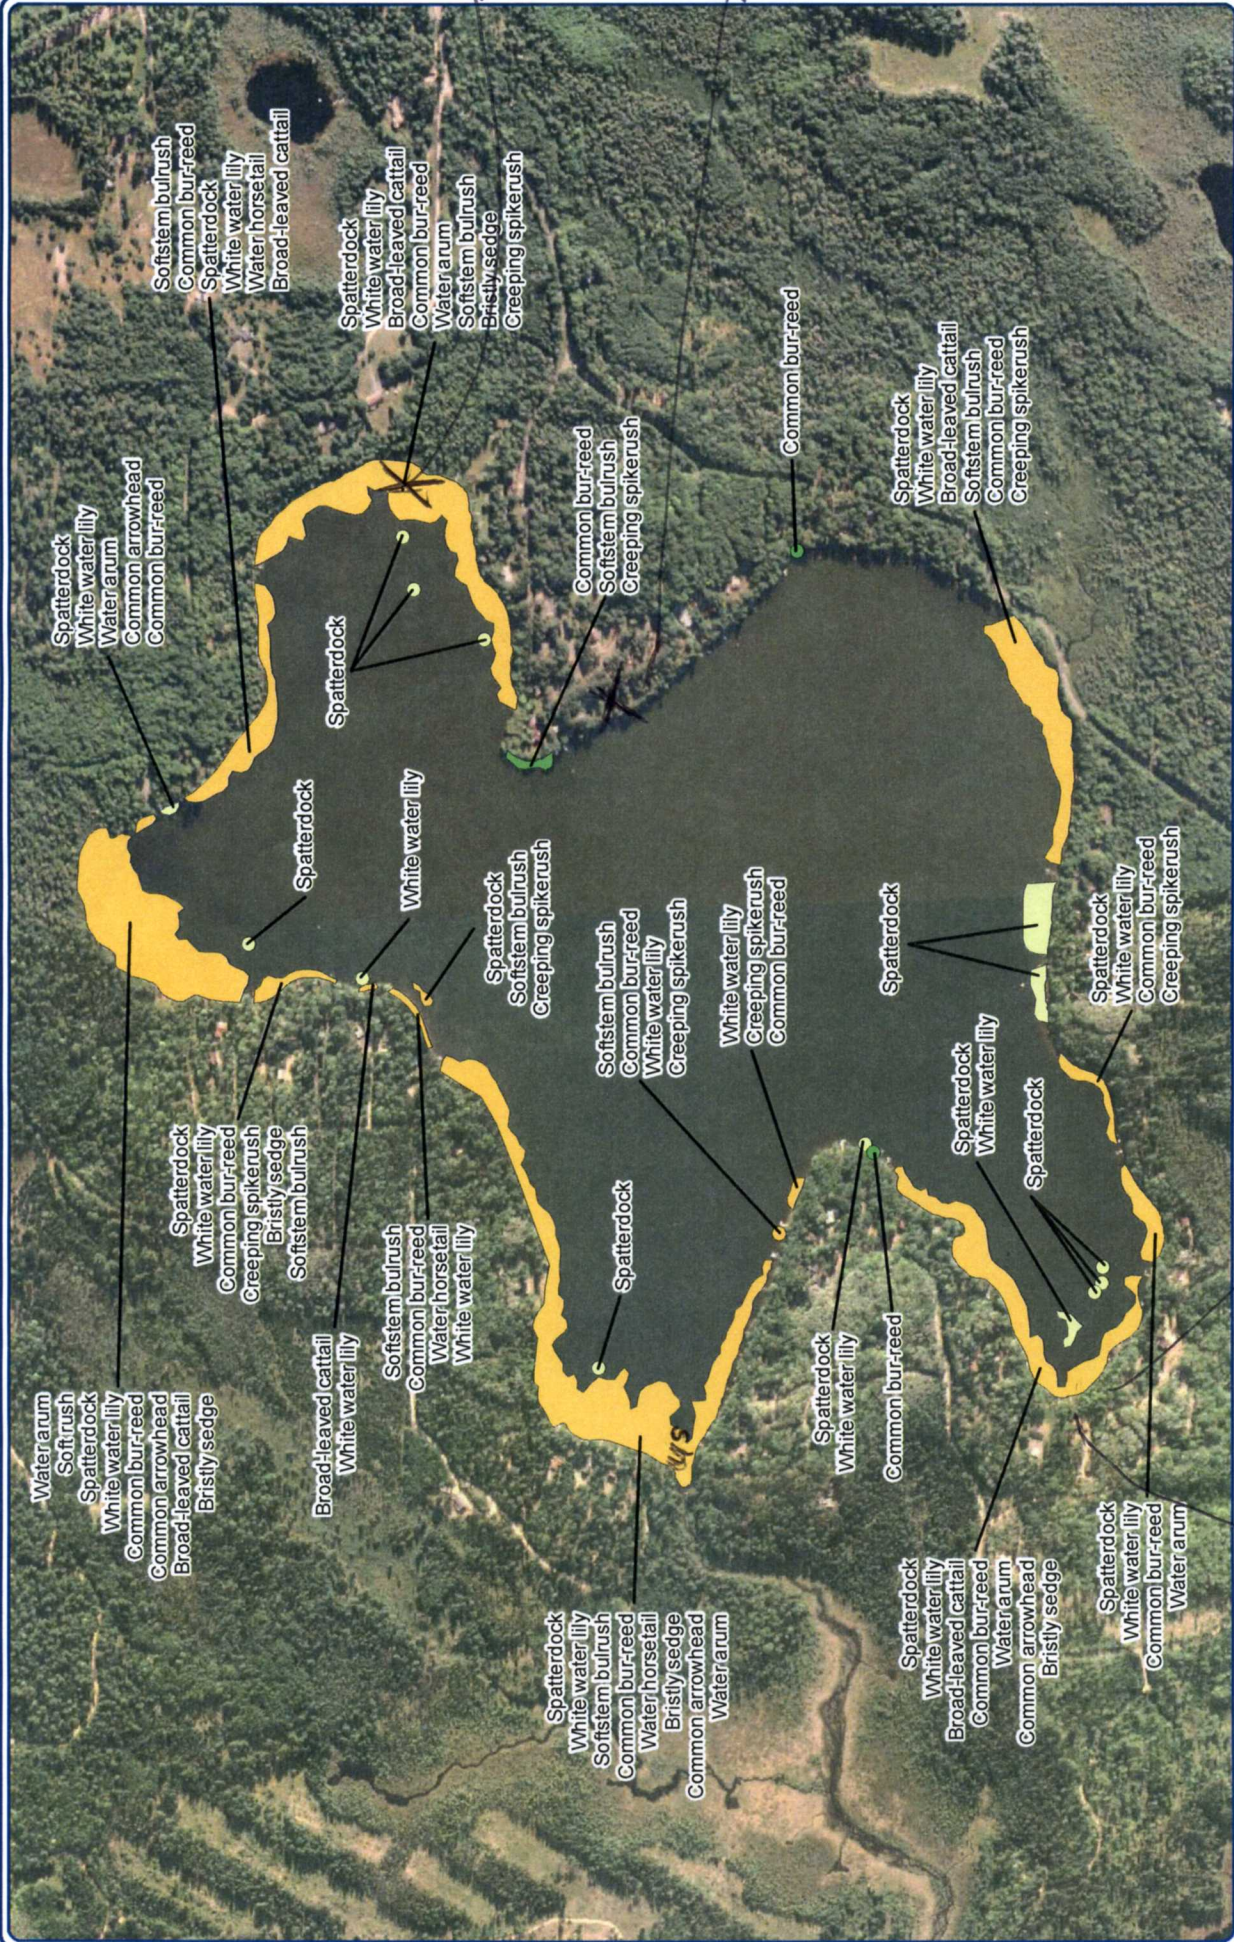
Softstem bulrush
Common bur-reed
Spatterdock
White water lily
Water horsetail
Broad-leaved cattail

Spatterdock
White water lily
Broad-leaved cattail
Common bur-reed
Water arum
Softstem bulrush
Bristly sedge
Creeping spikerush

Common bur-reed

Spatterdock
White water lily
Water arum
Common arrowhead
Common bur-reed

Spatterdock

Common bur-reed
Softstem bulrush
Creeping spikerush

Spatterdock
White water lily
Broad-leaved cattail
Softstem bulrush
Common bur-reed
Creeping spikerush

Spatterdock

White water lily

Spatterdock
Softstem bulrush
Creeping spikerush

Softstem bulrush
Common bur-reed
White water lily
Creeping spikerush

White water lily
Creeping spikerush
Common bur-reed

Spatterdock

Spatterdock
White water lily
Common bur-reed
Creeping spikerush

Spatterdock
White water lily
Common bur-reed
Creeping spikerush
Bristly sedge
Softstem bulrush

Spatterdock
White water lily

Spatterdock

Water arum
Soft rush
Spatterdock
White water lily
Common bur-reed
Common arrowhead
Broad-leaved cattail
Bristly sedge

Broad-leaved cattail
White water lily

Softstem bulrush
Common bur-reed
Water horsetail
White water lily

Spatterdock

Spatterdock
White water lily

Common bur-reed

Spatterdock
White water lily
Softstem bulrush
Common bur-reed
Water horsetail
Bristly sedge
Common arrowhead
Water arum

Spatterdock
White water lily
Broad-leaved cattail
Common bur-reed
Water arum
Common arrowhead
Bristly sedge

Spatterdock
White water lily
Common bur-reed
Water arum